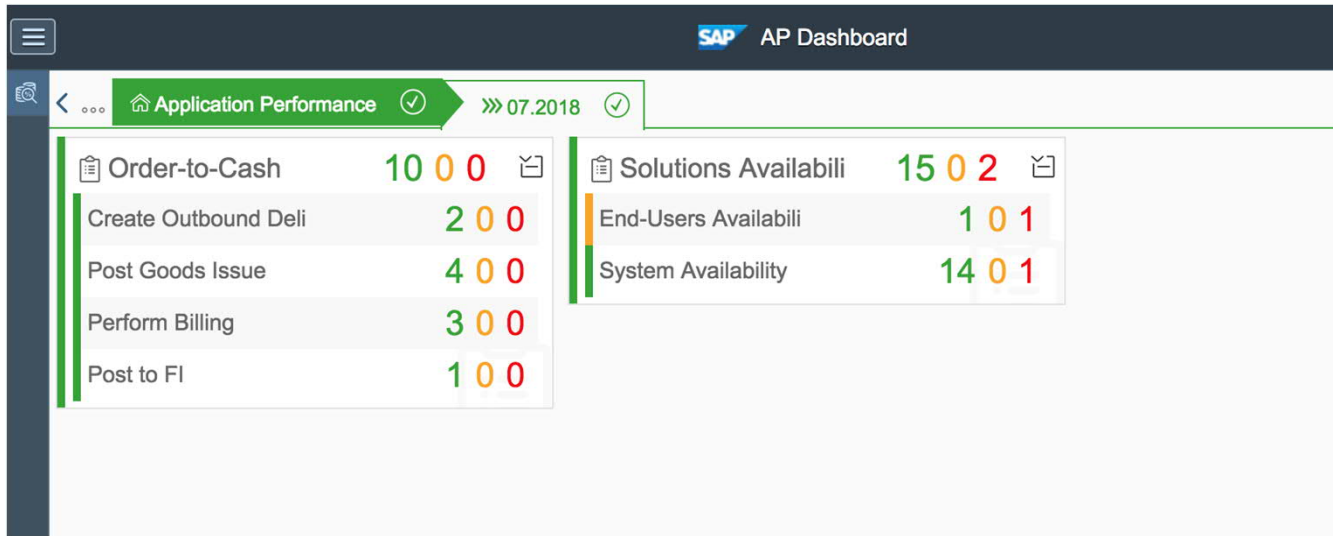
SAP AP Dashboard

Application Performance

07.2018

Order-to-Cash 10 0 0

Create Outbound Deli 2 0 0

Post Goods Issue 4 0 0

Perform Billing 3 0 0

Post to FI 1 0 0

Solutions Availabili 15 0 2

End-Users Availabili 1 0 1

System Availability 14 0 1